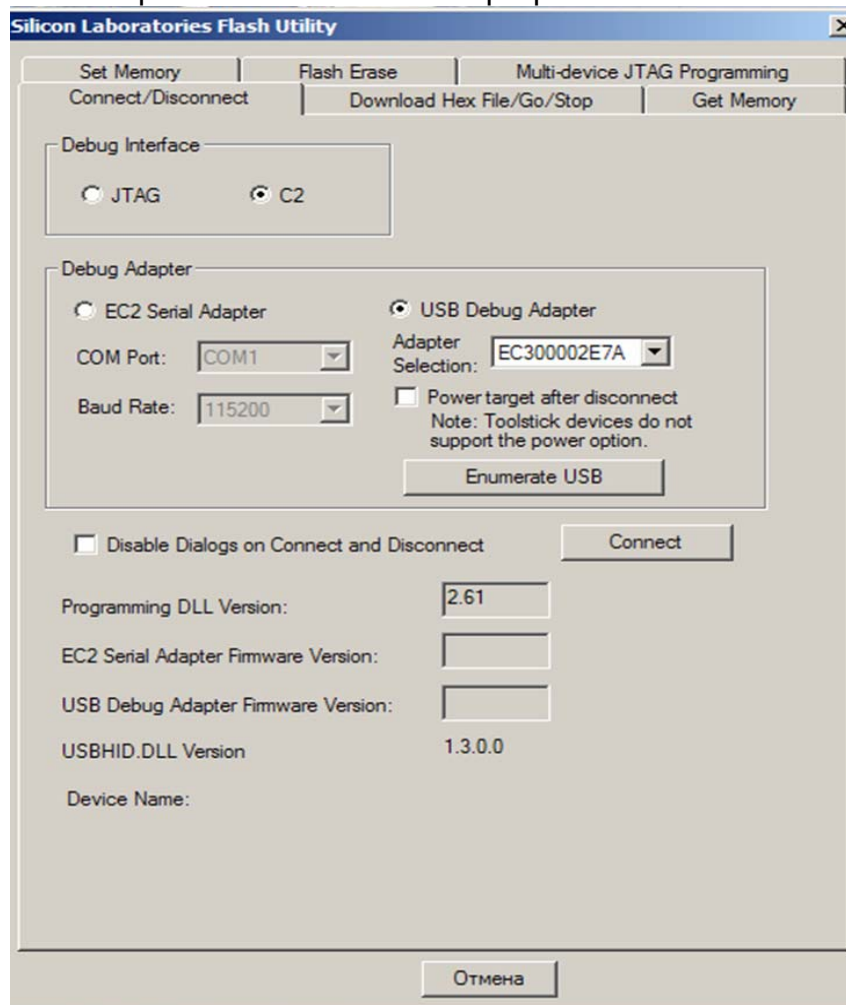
Silicon Laboratories Flash Utility

Set Memory
Flash Erase
Multi-device JTAG Programming
Connect/Disconnect
Download Hex File/Go/Stop
Get Memory

Debug Interface
JTAG
C2

Debug Adapter
EC2 Serial Adapter
COM Port: COM1
Baud Rate: 115200
USB Debug Adapter
Adapter Selection: EC300002E7A
Power target after disconnect
Note: Toolstick devices do not support the power option.
Enumerate USB

Disable Dialogs on Connect and Disconnect
Connect

Programming DLL Version: 2.61
EC2 Serial Adapter Firmware Version:
USB Debug Adapter Firmware Version:
USBHID.DLL Version 1.3.0.0
Device Name:

Отмена